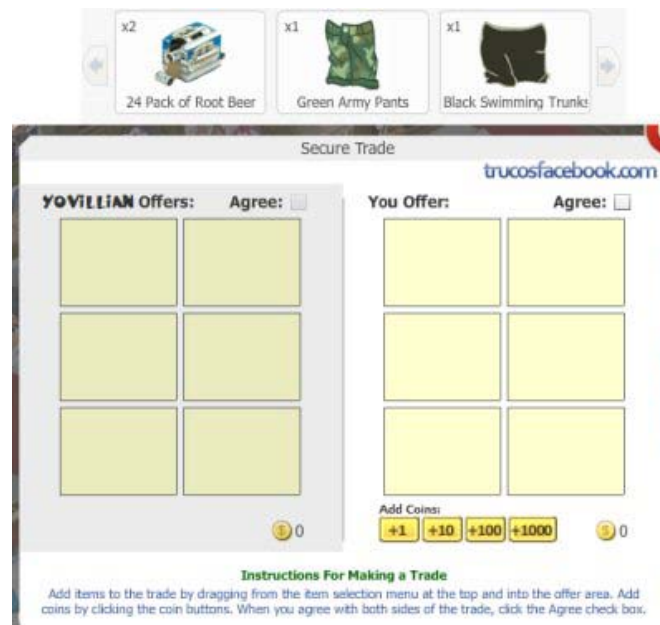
x2
24 Pack of Root Beer

x1
Green Army Pants

x1
Black Swimming Trunks

Secure Trade

trucosfacebook.com

YOVILLIAN Offers: Agree:

You Offer: Agree:

$0

Add Coins:
+1 +10 +100 +1000

$0

Instructions For Making a Trade
Add items to the trade by dragging from the item selection menu at the top and into the offer area. Add coins by clicking the coin buttons. When you agree with both sides of the trade, click the Agree check box.